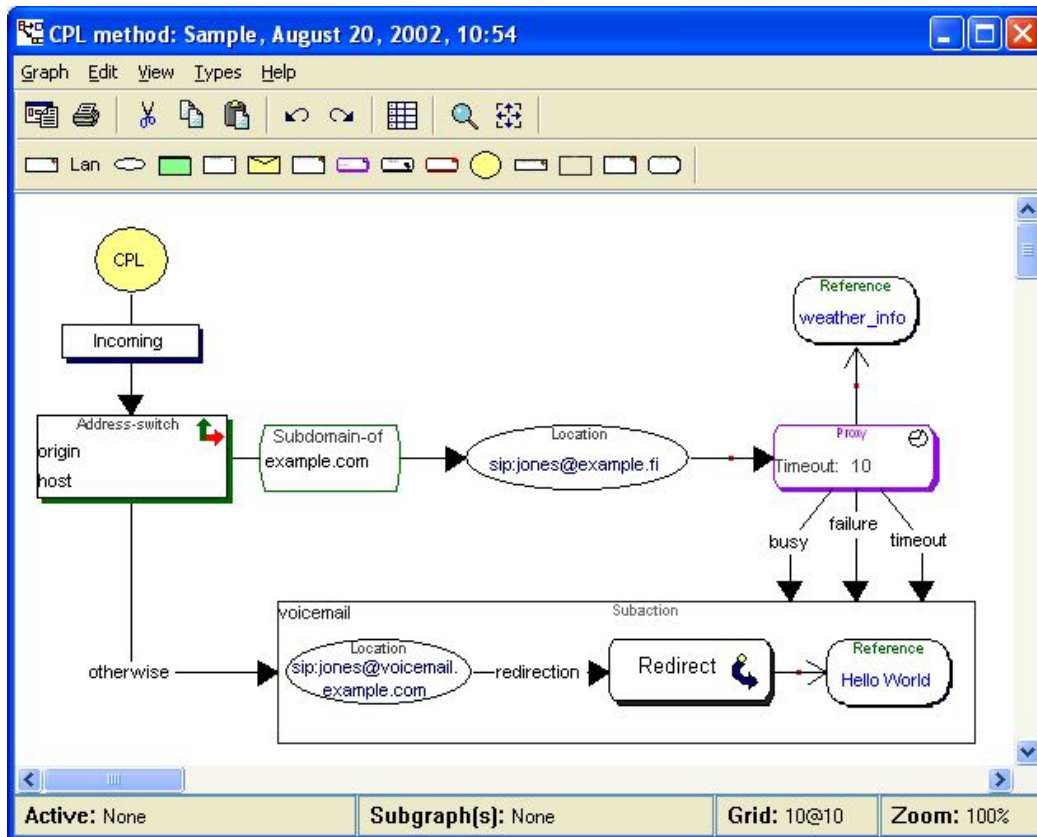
CPL method: Sample, August 20, 2002, 10:54

Graph Edit View Types Help

Lan

CPL

Incoming

Address-switch
origin
host

Subdomain-of
example.com

Location
sip:jones@example.fi

Reference
weather_info

Proxy
Timeout: 10

busy
failure
timeout

otherwise

voicemail
Subaction

Location
sip:jones@voicemail.example.com

redirection

Redirect

Reference
Hello World

Active: None | Subgraph(s): None | Grid: 10@10 | Zoom: 100%